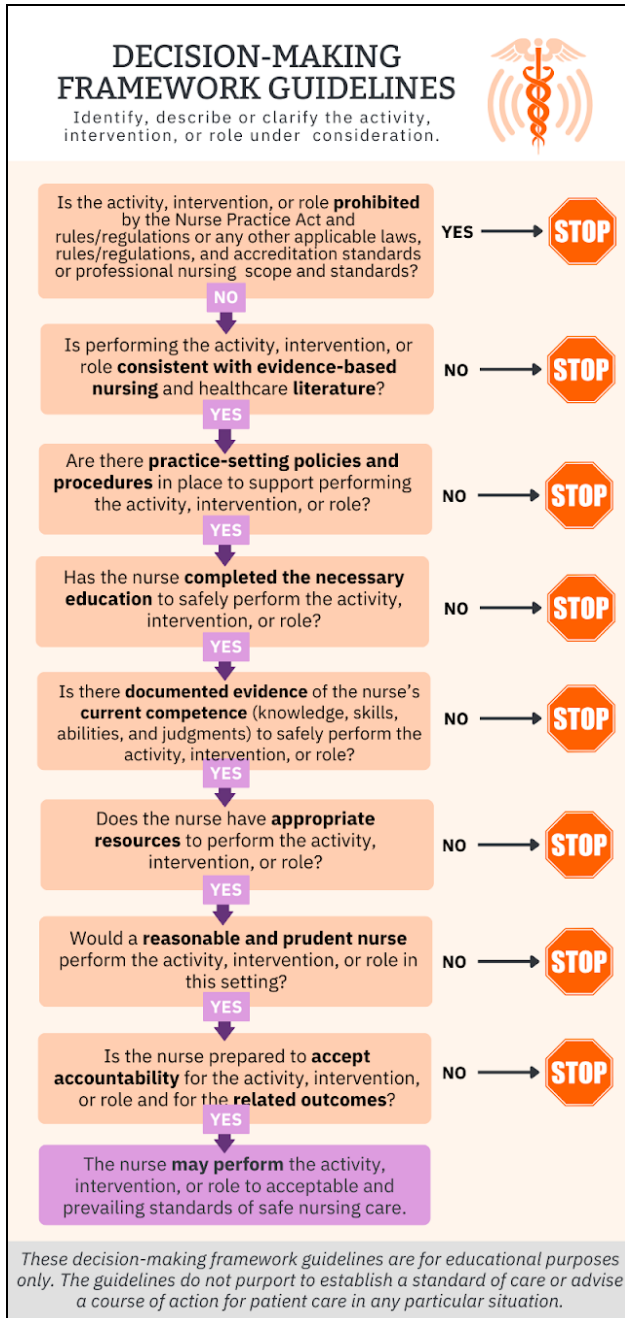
DECISION-MAKING FRAMEWORK GUIDELINES

Identify, describe or clarify the activity, intervention, or role under consideration.

Is the activity, intervention, or role **prohibited** by the Nurse Practice Act and rules/regulations or any other applicable laws, rules/regulations, and accreditation standards or professional nursing scope and standards?

YES → STOP

NO

Is performing the activity, intervention, or role **consistent with evidence-based nursing** and healthcare **literature**?

NO → STOP

YES

Are there **practice-setting policies and procedures** in place to support performing the activity, intervention, or role?

NO → STOP

YES

Has the nurse **completed the necessary education** to safely perform the activity, intervention, or role?

NO → STOP

YES

Is there **documented evidence** of the nurse's **current competence** (knowledge, skills, abilities, and judgments) to safely perform the activity, intervention, or role?

NO → STOP

YES

Does the nurse have **appropriate resources** to perform the activity, intervention, or role?

NO → STOP

YES

Would a **reasonable and prudent nurse** perform the activity, intervention, or role in this setting?

NO → STOP

YES

Is the nurse prepared to **accept accountability** for the activity, intervention, or role and for the **related outcomes**?

NO → STOP

YES

The nurse **may perform** the activity, intervention, or role to acceptable and prevailing standards of safe nursing care.

*These decision-making framework guidelines are for educational purposes only. The guidelines do not purport to establish a standard of care or advise a course of action for patient care in any particular situation.*